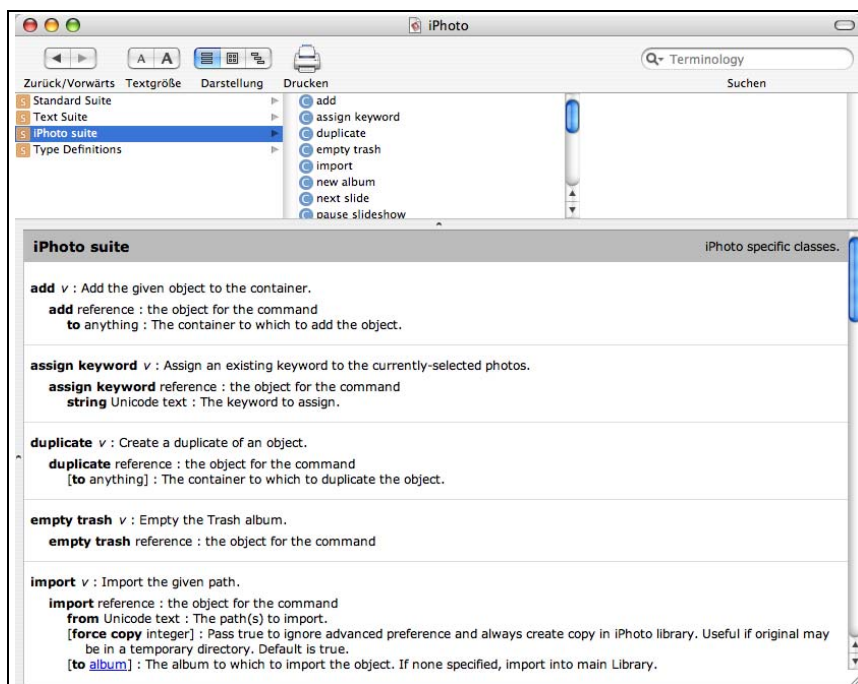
iPhoto

A A

Terminology

Zurück/Vorwärts Textgröße Darstellung Drucken Suchen

S Standard Suite
S Text Suite
S iPhoto suite
S Type Definitions

C add
C assign keyword
C duplicate
C empty trash
C import
C new album
C next slide
C pause slideshow

iPhoto suite

iPhoto specific classes.

**add** *v* : Add the given object to the container.

**add** reference : the object for the command
**to** anything : The container to which to add the object.

**assign keyword** *v* : Assign an existing keyword to the currently-selected photos.

**assign keyword** reference : the object for the command
**string** Unicode text : The keyword to assign.

**duplicate** *v* : Create a duplicate of an object.

**duplicate** reference : the object for the command
[**to** anything] : The container to which to duplicate the object.

**empty trash** *v* : Empty the Trash album.

**empty trash** reference : the object for the command

**import** *v* : Import the given path.

**import** reference : the object for the command
**from** Unicode text : The path(s) to import.
[**force copy** integer] : Pass true to ignore advanced preference and always create copy in iPhoto library. Useful if original may be in a temporary directory. Default is true.
[**to** album] : The album to which to import the object. If none specified, import into main Library.